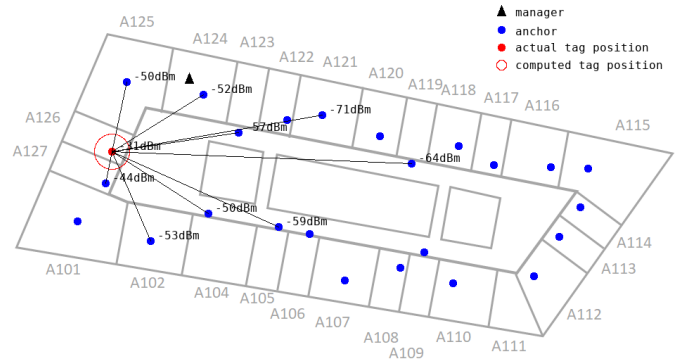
manager
anchor
actual tag position
computed tag position

A125
A124
A123
A122
A121
A120
A119
A118
A117
A116
A115
A126
A127
A101
A102
A104
A105
A106
A107
A108
A109
A110
A111
A112
A113
A114

-50dBm
-52dBm
-71dBm
-57dBm
-31dBm
-64dBm
-44dBm
-50dBm
-59dBm
-53dBm